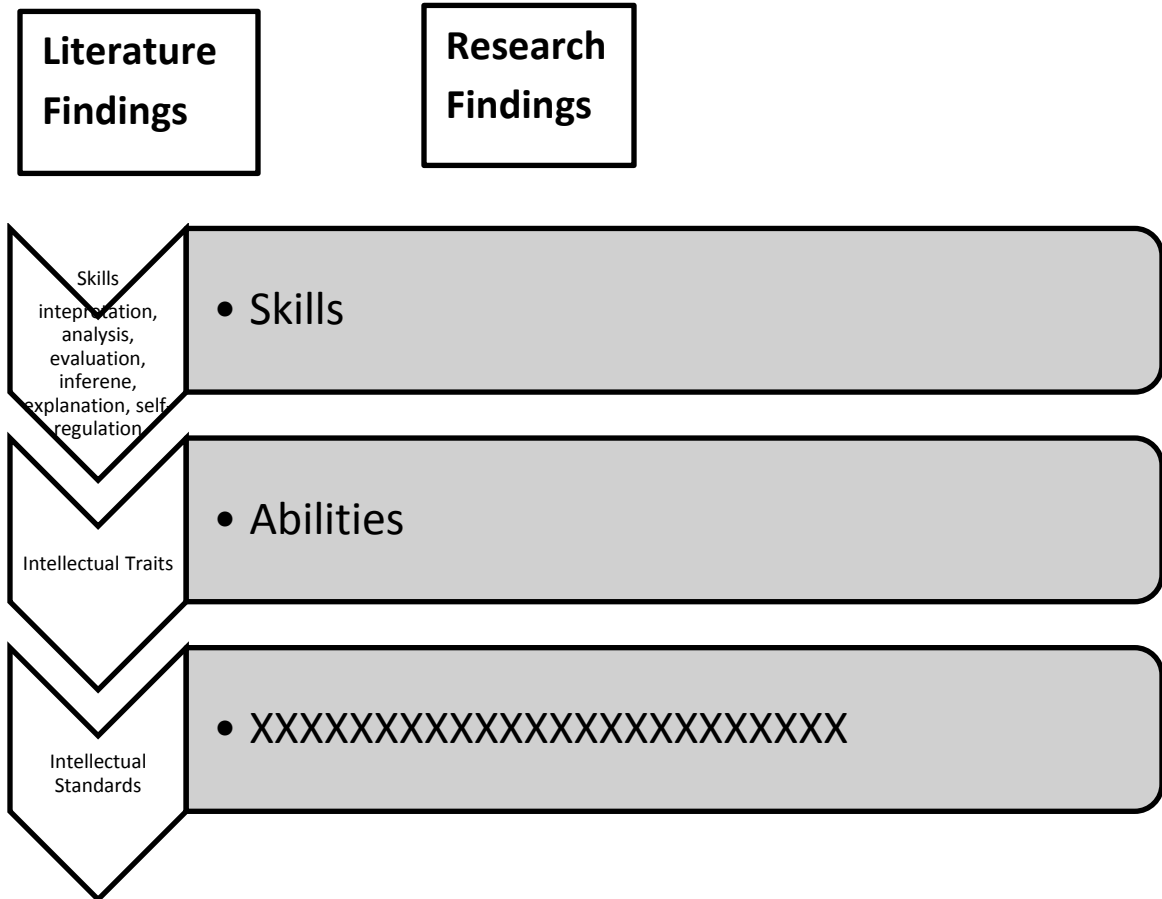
Literature Findings

Research Findings

Skills intepretation, analysis, evaluation, inferene, explanation, self regulation

• Skills

Intellectual Traits

• Abilities

Intellectual Standards

• XXXXXXXXXXXXXXXXXXXXXX